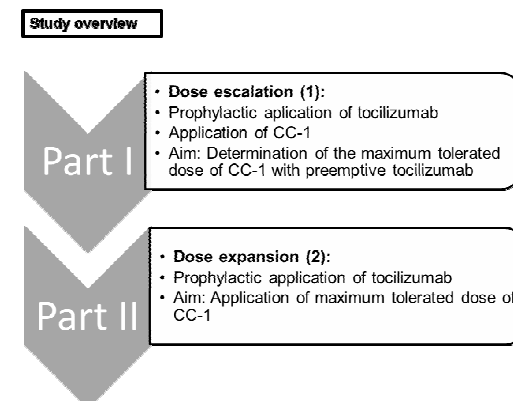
Study overview

Part I

• Dose escalation (1):
• Prophylactic aplication of tocilizumab
• Application of CC-1
• Aim: Determination of the maximum tolerated dose of CC-1 with preemptive tocilizumab

Part II

• Dose expansion (2):
• Prophylactic application of tocilizumab
• Aim: Application of maximum tolerated dose of CC-1